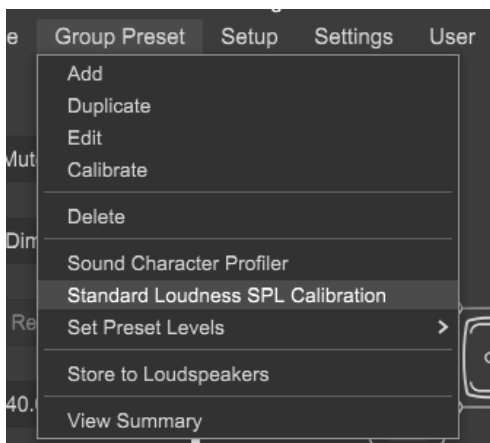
e Group Preset Setup Settings User

Add
Duplicate
Edit
Calibrate

Delete

Sound Character Profiler
Standard Loudness SPL Calibration
Set Preset Levels >

Store to Loudspeakers

View Summary

Mut
Dim
Re
40.